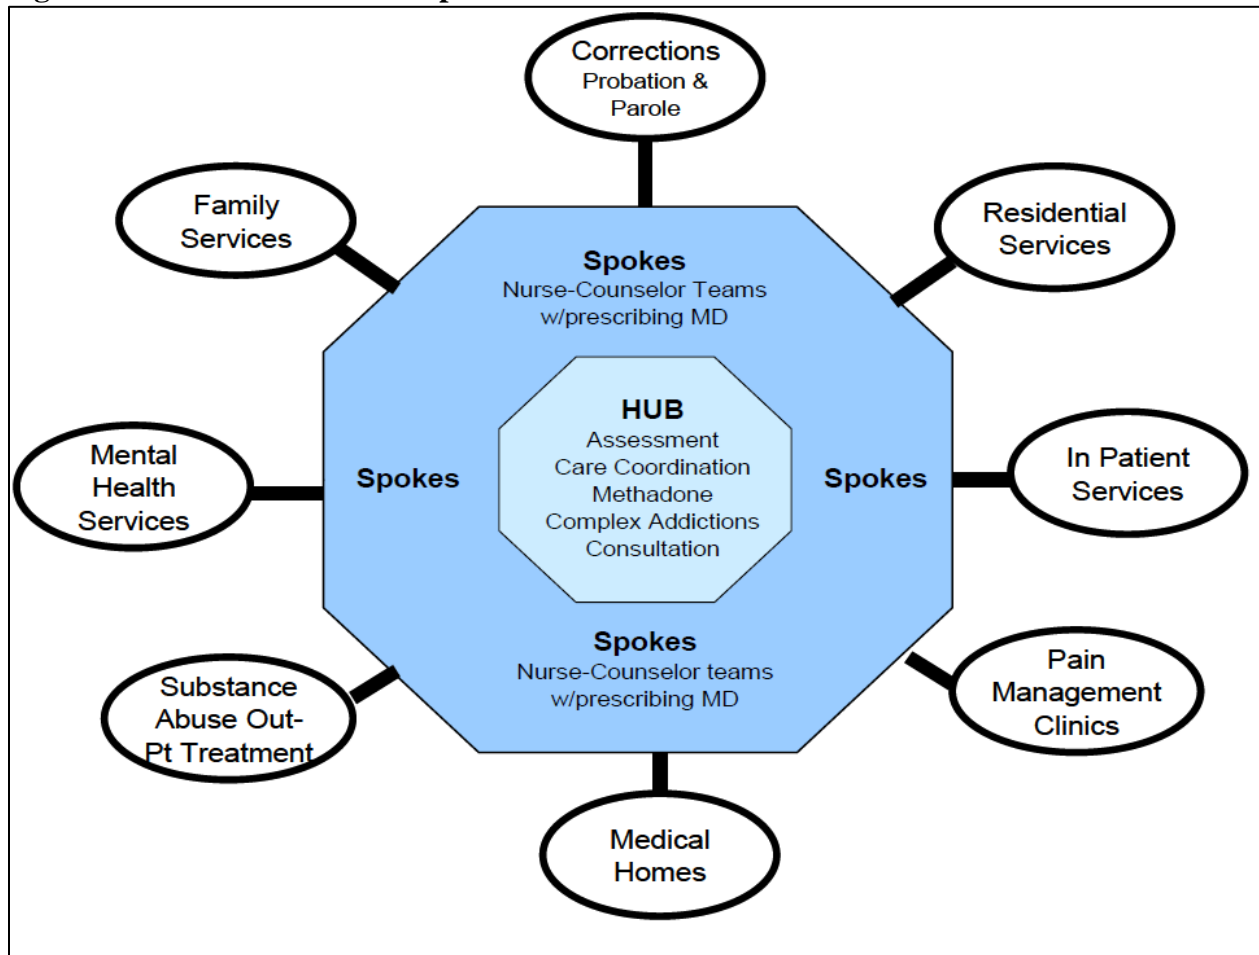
Corrections
Probation & Parole

Family Services

Residential Services

Spokes
Nurse-Counselor Teams w/prescribing MD

HUB
Assessment
Care Coordination
Methadone
Complex Addictions
Consultation

Mental Health Services

Spokes

Spokes

In Patient Services

Spokes
Nurse-Counselor teams w/prescribing MD

Substance Abuse Out-Pt Treatment

Pain Management Clinics

Medical Homes